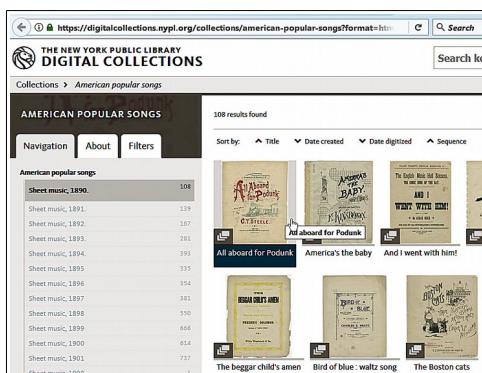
https://digitalcollections.nypl.org/collections/american-popular-songs?format=htm

Search

THE NEW YORK PUBLIC LIBRARY
DIGITAL COLLECTIONS

Search k

Collections › American popular songs

AMERICAN POPULAR SONGS

Navigation | About | Filters

American popular songs

| | |
|---|---|
| Sheet music, 1890. | 108 |
| Sheet music, 1891. | 139 |
| Sheet music, 1892. | 167 |
| Sheet music, 1893. | 281 |
| Sheet music, 1894. | 393 |
| Sheet music, 1895 | 335 |
| Sheet music, 1896 | 354 |
| Sheet music, 1897 | 381 |
| Sheet music, 1898 | 550 |
| Sheet music, 1899 | 666 |
| Sheet music, 1900 | 614 |
| Sheet music, 1901 | 737 |

108 results found

Sort by: ^ Title ˅ Date created ˅ Date digitized ^ Sequence

All aboard for Podunk

All aboard for Podunk

America's the baby

And I went with him!

The beggar child's amen

Bird of blue : waltz song

The Boston cats